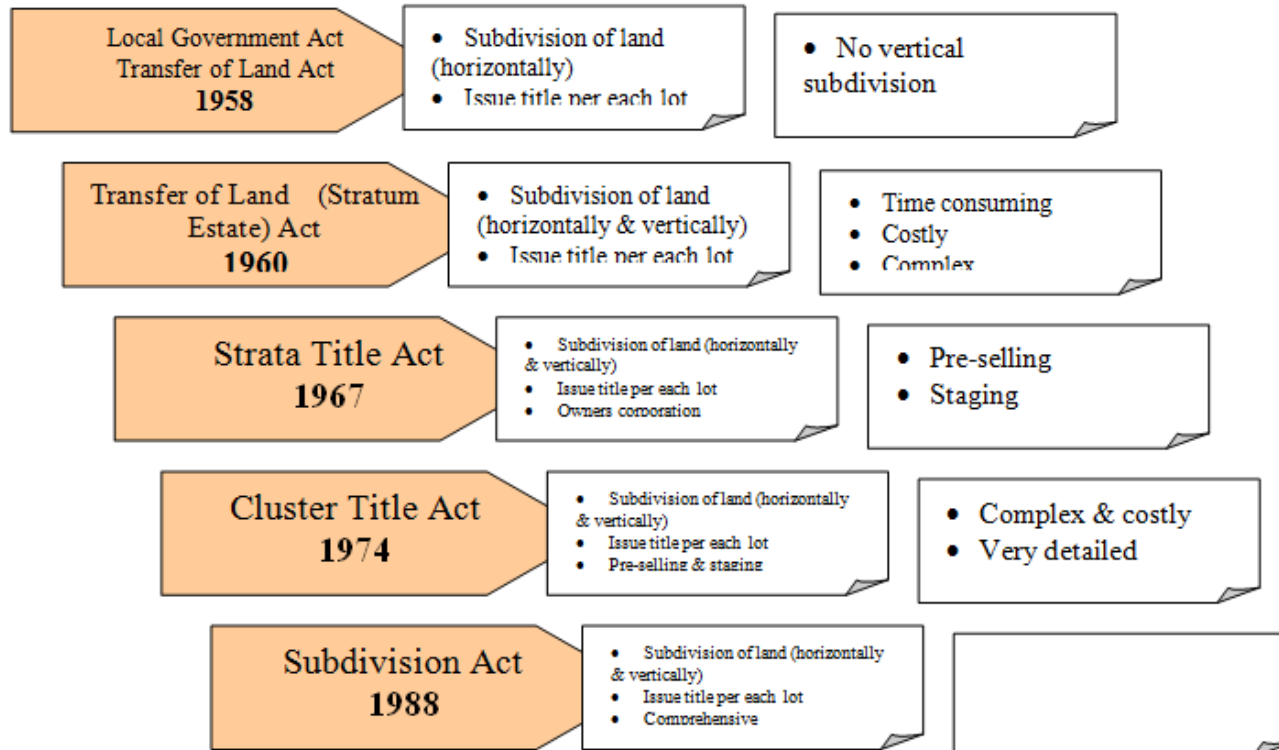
Local Government Act
Transfer of Land Act
1958

- Subdivision of land (horizontally)
- Issue title per each lot

- No vertical subdivision

Transfer of Land (Stratum Estate) Act
1960

- Subdivision of land (horizontally & vertically)
- Issue title per each lot

- Time consuming
- Costly
- Complex

Strata Title Act
1967

- Subdivision of land (horizontally & vertically)
- Issue title per each lot
- Owners corporation

- Pre-selling
- Staging

Cluster Title Act
1974

- Subdivision of land (horizontally & vertically)
- Issue title per each lot
- Pre-selling & staging

- Complex & costly
- Very detailed

Subdivision Act
1988

- Subdivision of land (horizontally & vertically)
- Issue title per each lot
- Comprehensive